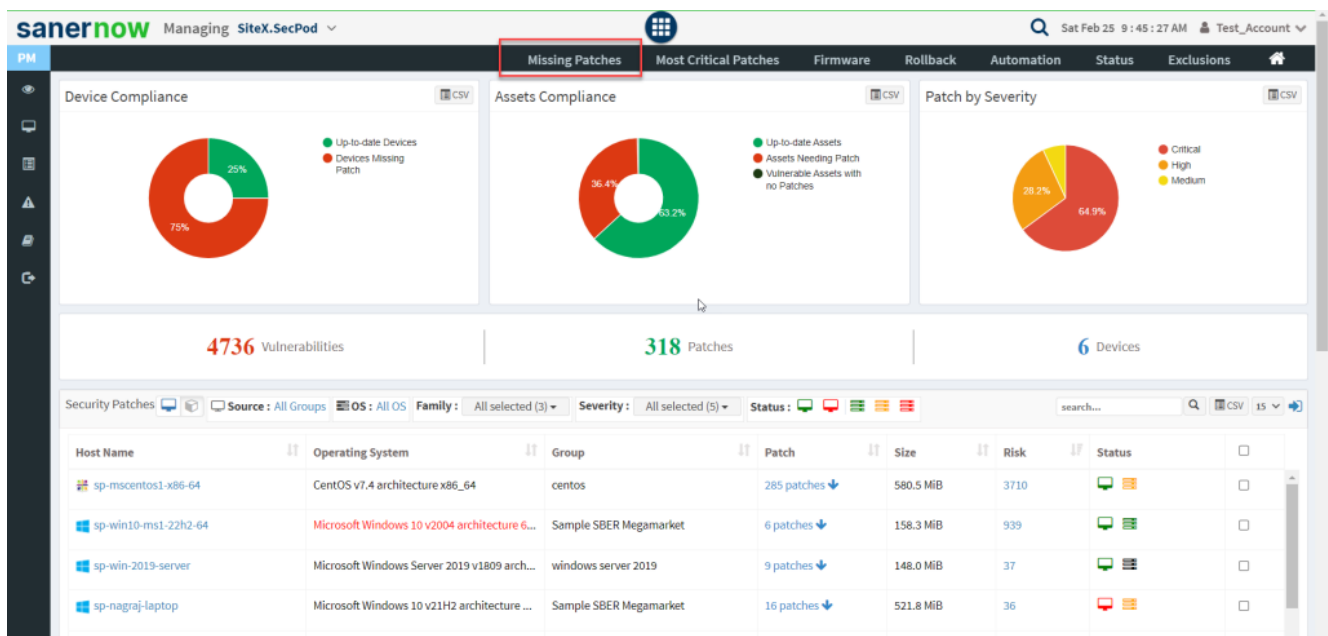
sanernow Managing SiteX.SecPod

Sat Feb 25 9 : 45 : 27 AM Test_Account

PM

Missing Patches Most Critical Patches Firmware Rollback Automation Status Exclusions

Device Compliance CSV

Up-to-date Devices
Devices Missing Patch

25%
75%

Assets Compliance CSV

Up-to-date Assets
Assets Needing Patch
Vulnerable Assets with no Patches

36.4%
63.2%

Patch by Severity CSV

Critical
High
Medium

28.2%
64.9%

4736 Vulnerabilities

318 Patches

6 Devices

Security Patches Source : All Groups OS : All OS Family : All selected (3) Severity : All selected (5) Status : search... CSV 15

| Host Name | Operating System | Group | Patch | Size | Risk | Status | |
|---|---|---|---|---|---|---|---|
| sp-mscentos1-x86-64 | CentOS v7.4 architecture x86_64 | centos | 285 patches | 580.5 MiB | 3710 | | |
| sp-win10-ms1-22h2-64 | Microsoft Windows 10 v2004 architecture 6... | Sample SBER Megamarket | 6 patches | 158.3 MiB | 939 | | |
| sp-win-2019-server | Microsoft Windows Server 2019 v1809 arch... | windows server 2019 | 9 patches | 148.0 MiB | 37 | | |
| sp-nagraj-laptop | Microsoft Windows 10 v21H2 architecture ... | Sample SBER Megamarket | 16 patches | 521.8 MiB | 36 | | |